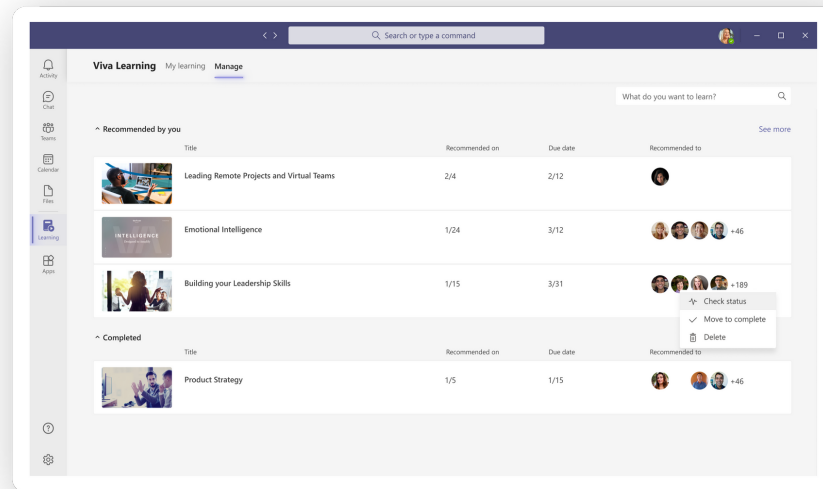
Search or type a command

Activity
Chat
Teams
Calendar
Files
Learning
Apps

Viva Learning My learning Manage

What do you want to learn?

^ Recommended by you
See more

| | Title | Recommended on | Due date | Recommended to |
|---|---|---|---|---|
| | Leading Remote Projects and Virtual Teams | 2/4 | 2/12 | |
| INTELLIGENCE | Emotional Intelligence | 1/24 | 3/12 | +46 |
| | Building your Leadership Skills | 1/15 | 3/31 | +189 |

Check status
Move to complete
Delete

^ Completed

| | Title | Recommended on | Due date | Recommended to |
|---|---|---|---|---|
| | Product Strategy | 1/5 | 1/15 | +46 |